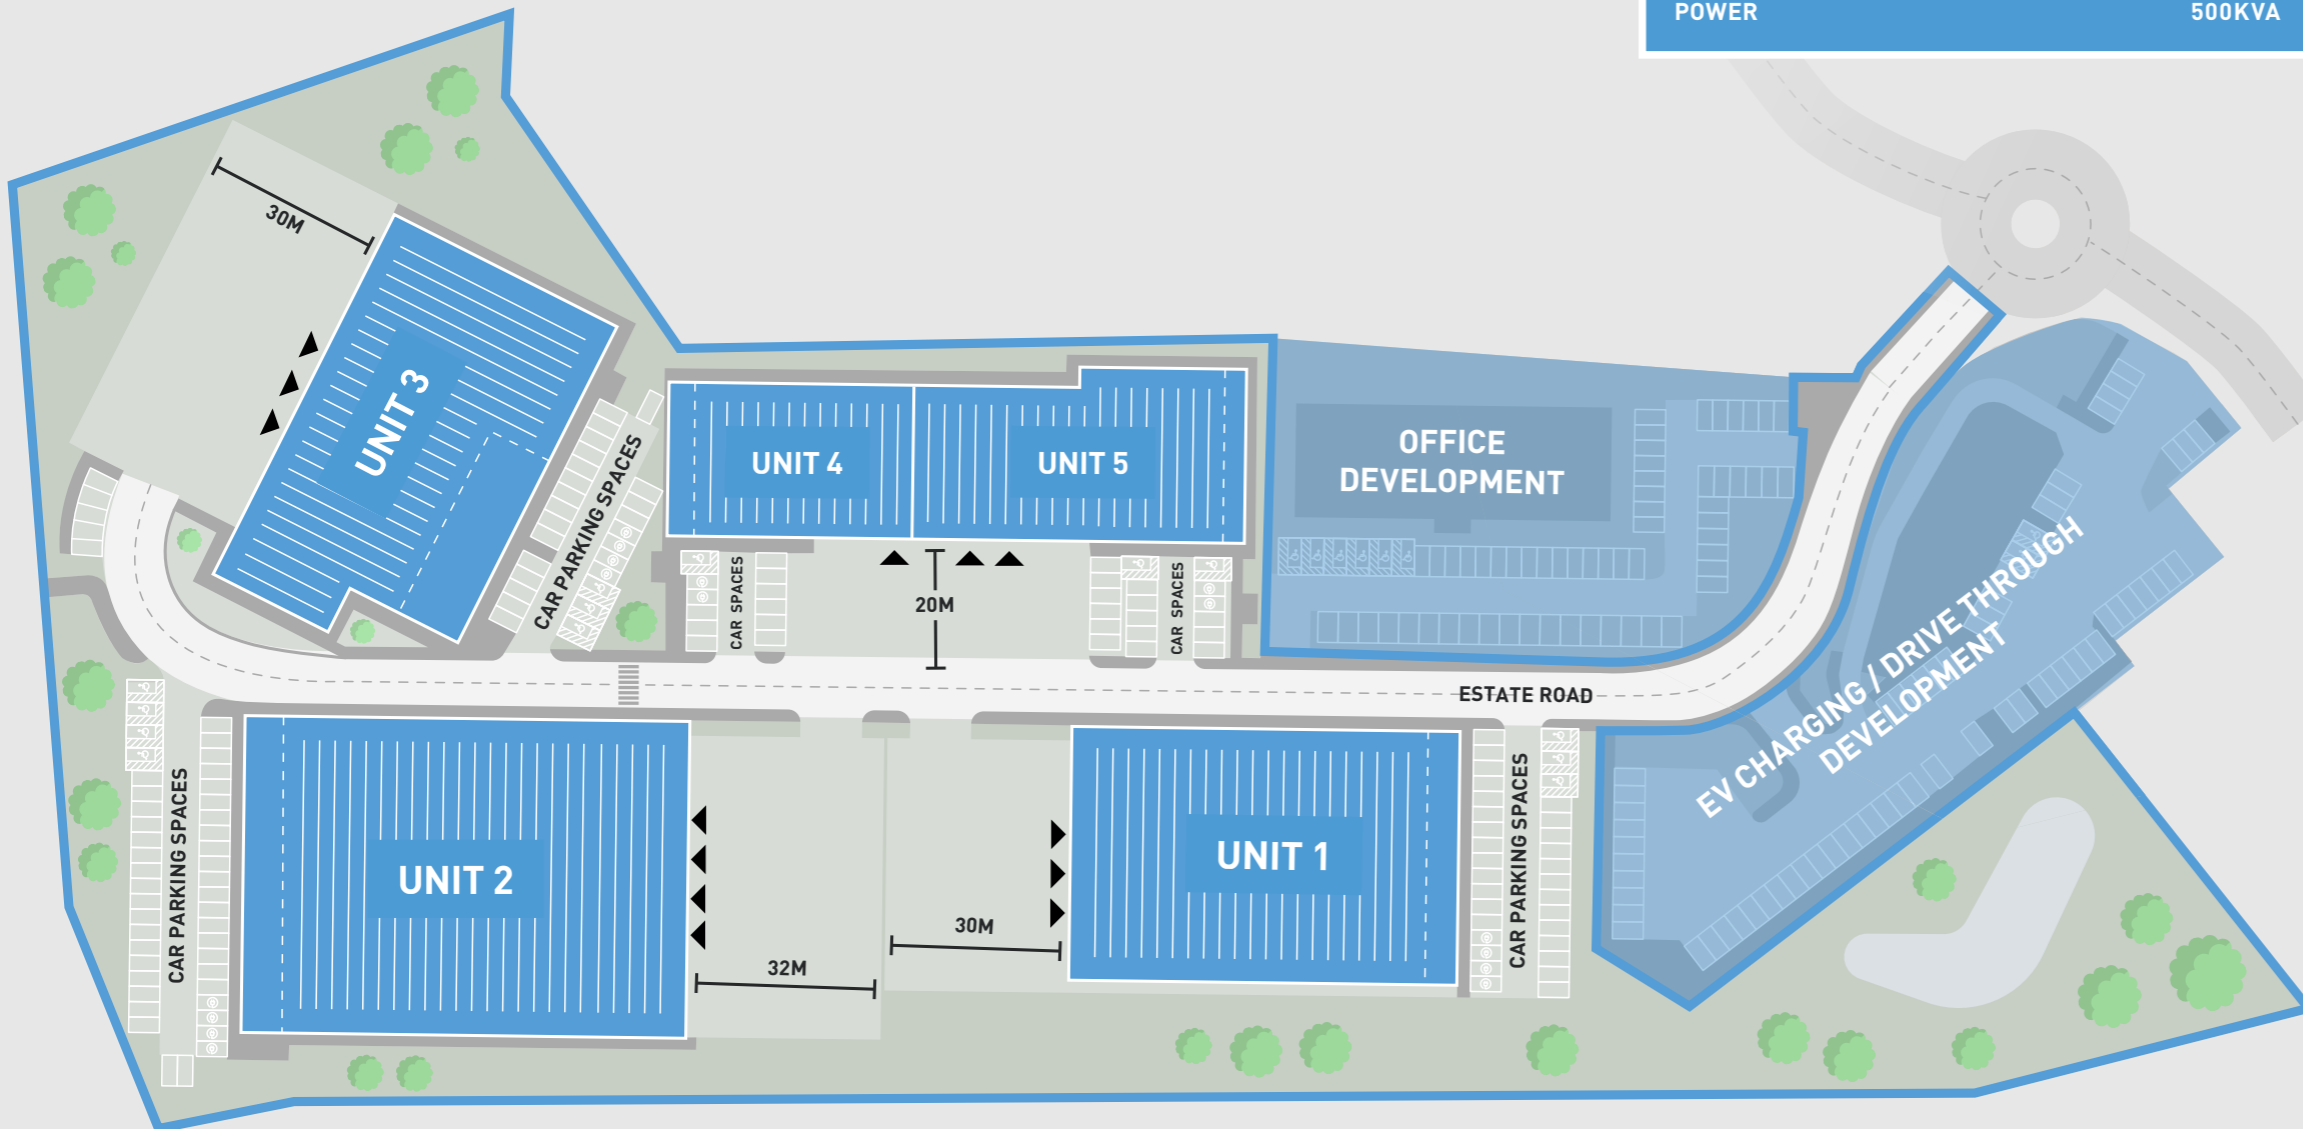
POWER 500KVA

30M

UNIT 3

CAR PARKING SPACES

UNIT 4

UNIT 5

OFFICE DEVELOPMENT

CAR SPACES

20M

CAR SPACES

ESTATE ROAD

EV CHARGING / DRIVE THROUGH DEVELOPMENT

CAR PARKING SPACES

UNIT 2

UNIT 1

CAR PARKING SPACES

32M

30M